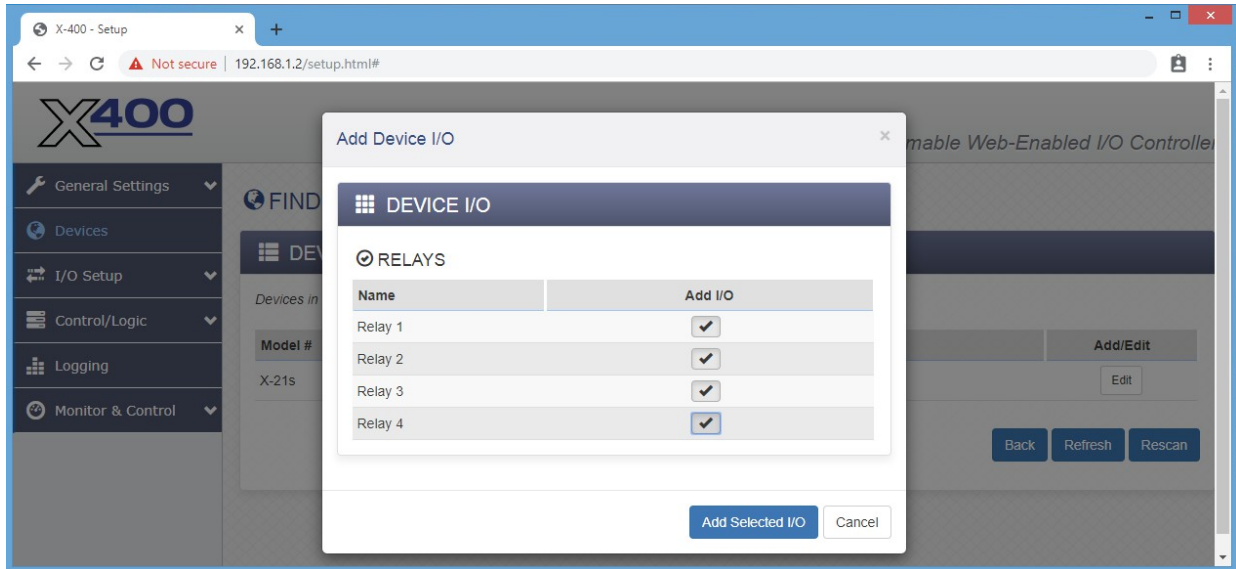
X-400 - Setup ×
+

Not secure | 192.168.1.2/setup.html#

X400

mable Web-Enabled I/O Controller

General Settings

Devices

I/O Setup

Control/Logic

Logging

Monitor & Control

FIND

DEV

Devices in

| Model # | | Add/Edit |
|---|---|---|
| X-21s | | Edit |

Back Refresh Rescan

Add Device I/O ×

DEVICE I/O

RELAYS

| Name | Add I/O |
|---|---|
| Relay 1 | ✔ |
| Relay 2 | ✔ |
| Relay 3 | ✔ |
| Relay 4 | ✔ |

Add Selected I/O Cancel